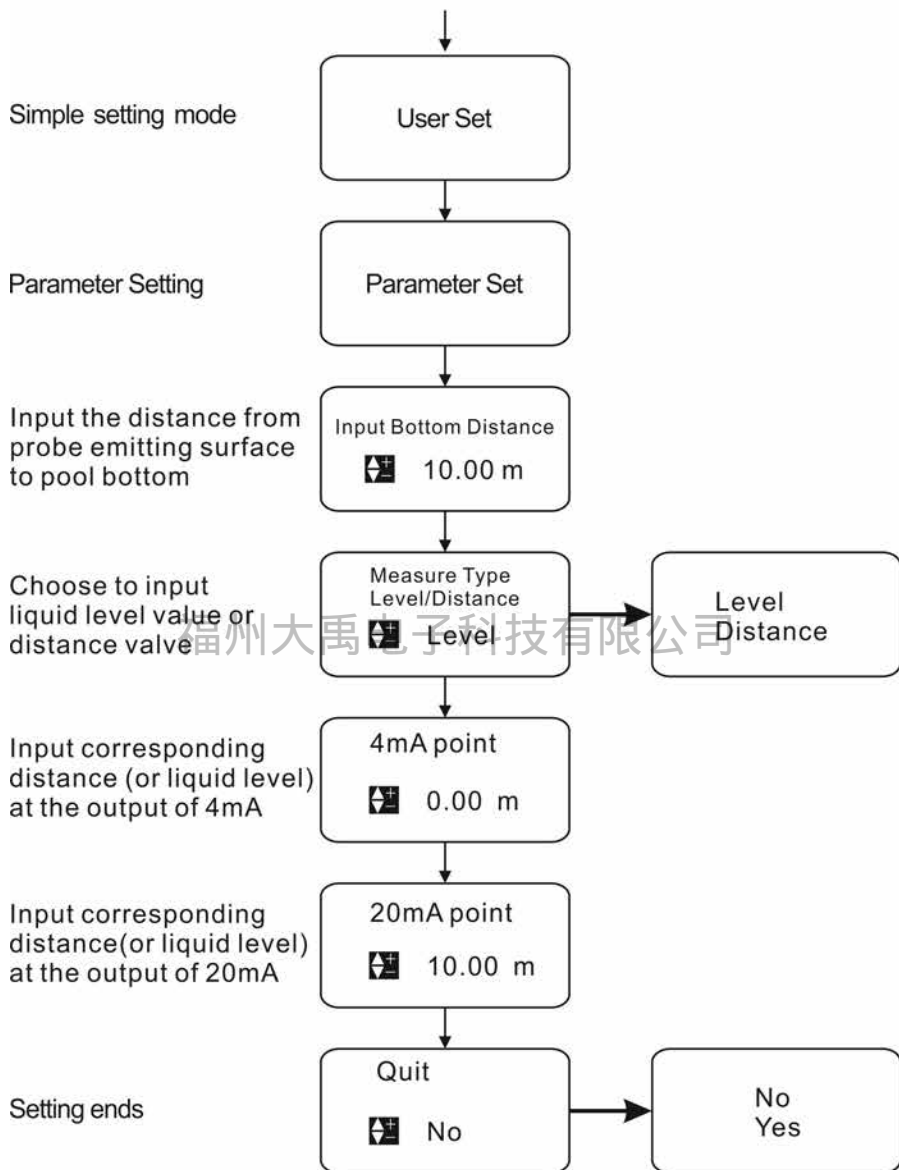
Simple setting mode

User Set

Parameter Setting

Parameter Set

Input the distance from probe emitting surface to pool bottom

Input Bottom Distance

10.00 m

Choose to input liquid level value or distance valve

Measure Type Level/Distance

Level

Level Distance

福州大禹电子科技有限公司

Input corresponding distance (or liquid level) at the output of 4mA

4mA point

0.00 m

Input corresponding distance(or liquid level) at the output of 20mA

20mA point

10.00 m

Setting ends

Quit

No

No Yes